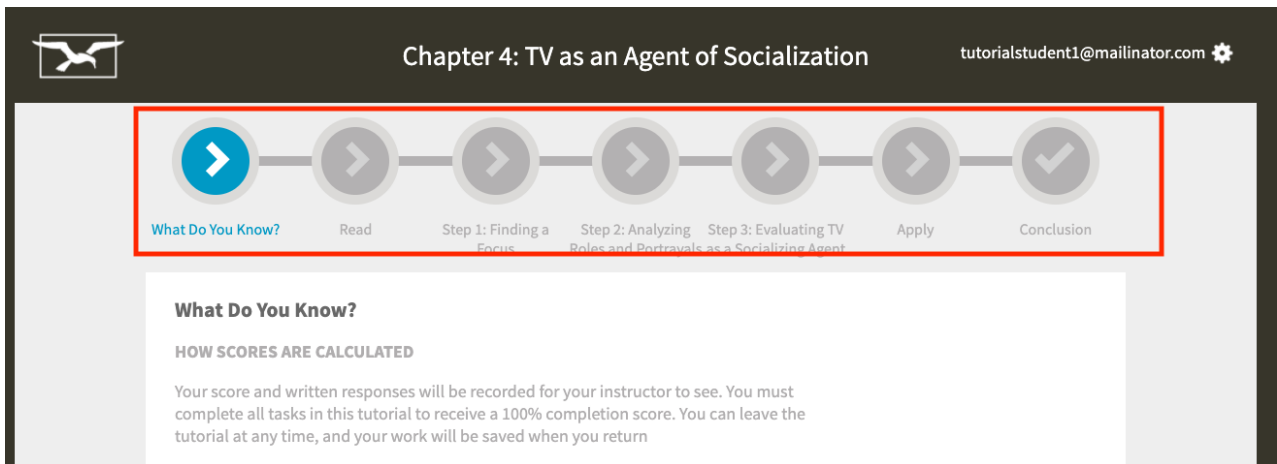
Chapter 4: TV as an Agent of Socialization

tutorialstudent1@mailinator.com

What Do You Know?

Read

Step 1: Finding a Focus

Step 2: Analyzing Roles and Portrayals

Step 3: Evaluating TV as a Socializing Agent

Apply

Conclusion

What Do You Know?

HOW SCORES ARE CALCULATED

Your score and written responses will be recorded for your instructor to see. You must complete all tasks in this tutorial to receive a 100% completion score. You can leave the tutorial at any time, and your work will be saved when you return